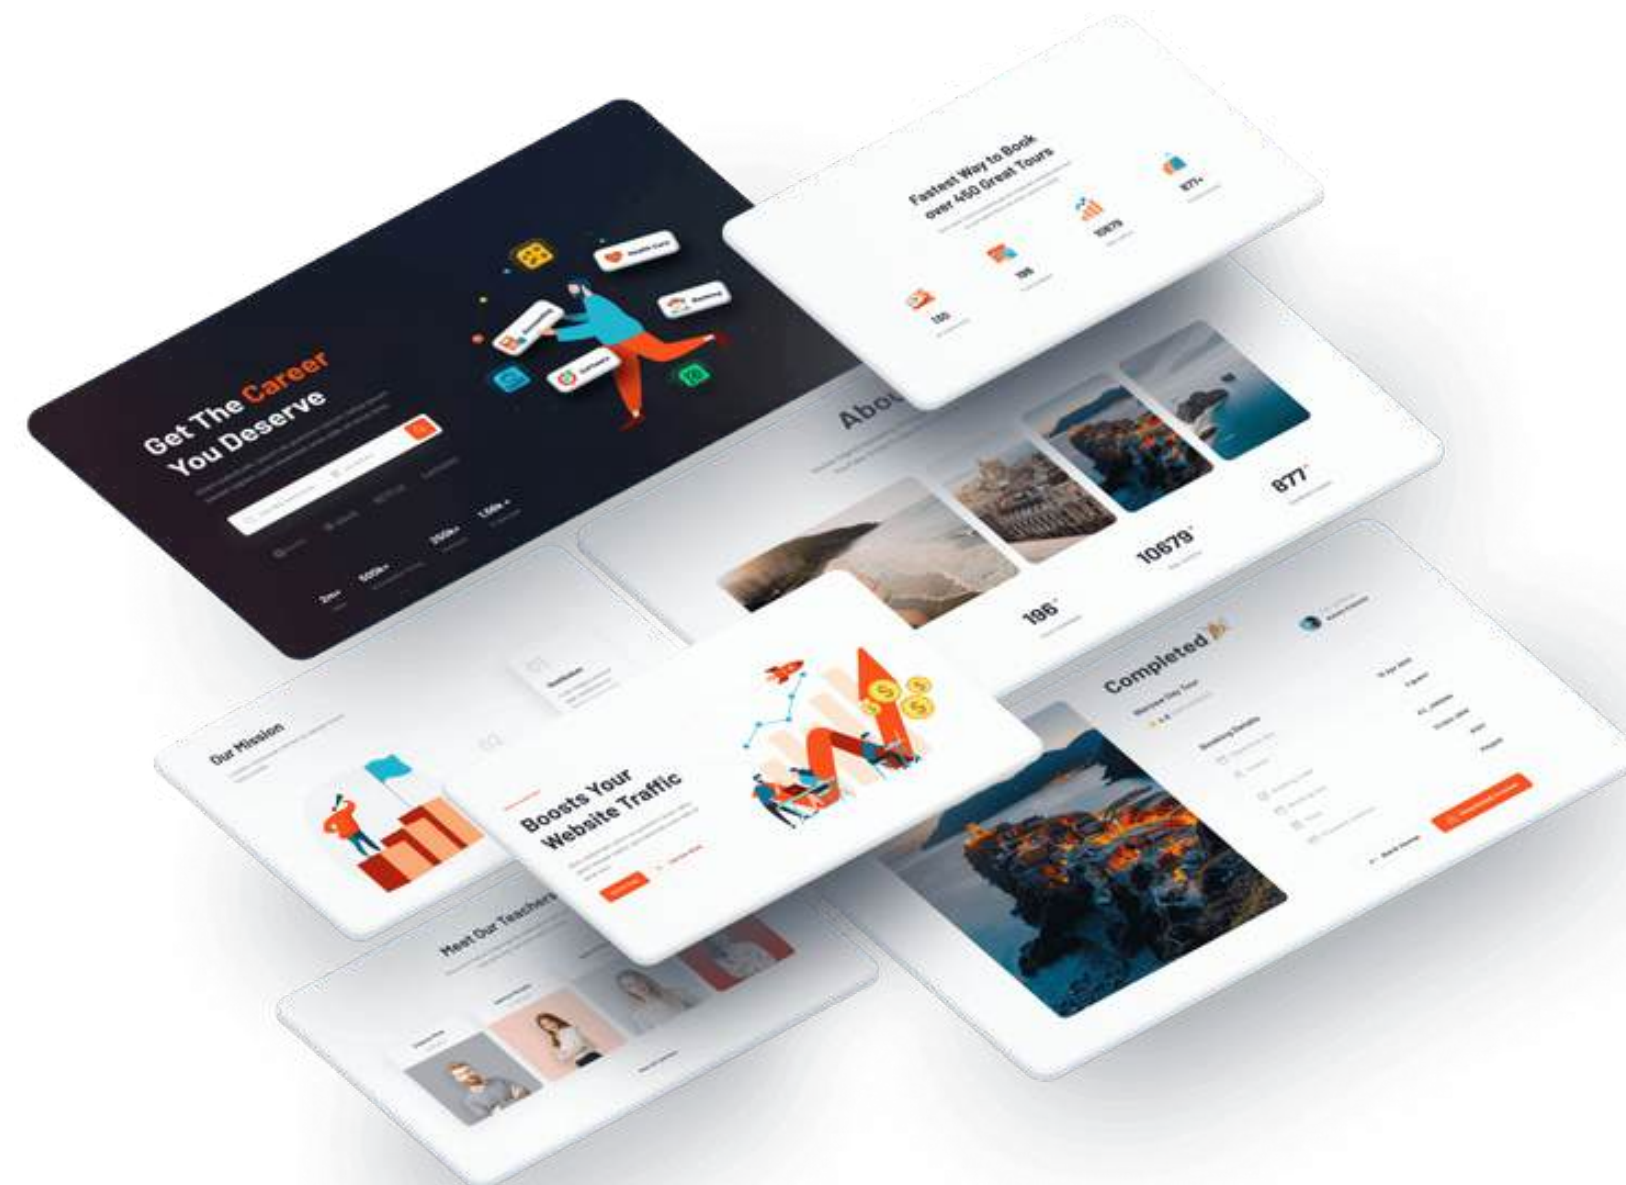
Get The Career You Deserve

Health Care

Banking

2m+

500k+

250k+

1.5k+

Fastest Way to Book over 450 Great Tours

330

196

10679

877+

Abo

10679+

877+

196+

Completed

Booking Details

Our Mission

Boosts Your Website Traffic

Meet Our Teachers